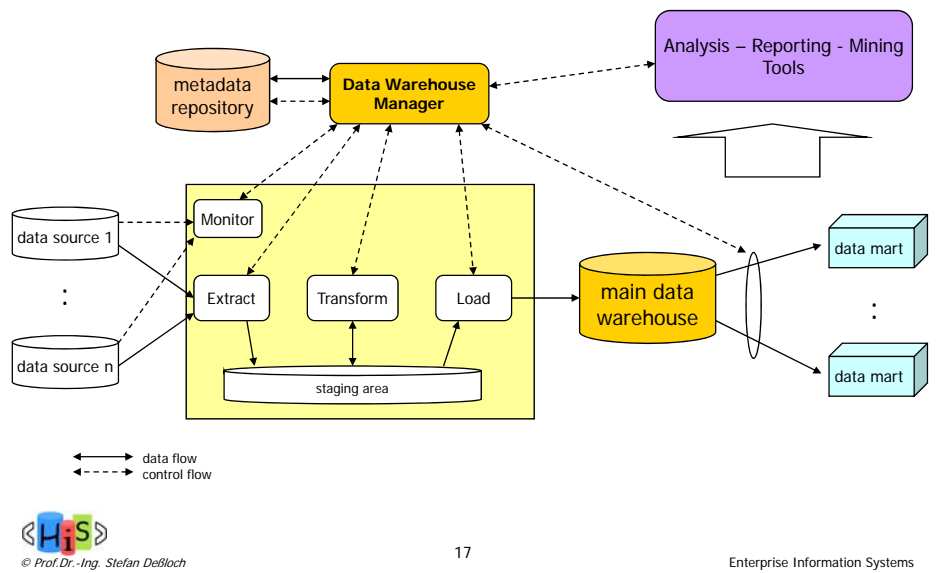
metadata repository

Data Warehouse Manager

Analysis – Reporting - Mining Tools

data source 1

:

data source n

Monitor

Extract

Transform

Load

staging area

main data warehouse

data mart

:

data mart

data flow
control flow

HiS

© Prof.Dr.-Ing. Stefan Deßloch

17

Enterprise Information Systems